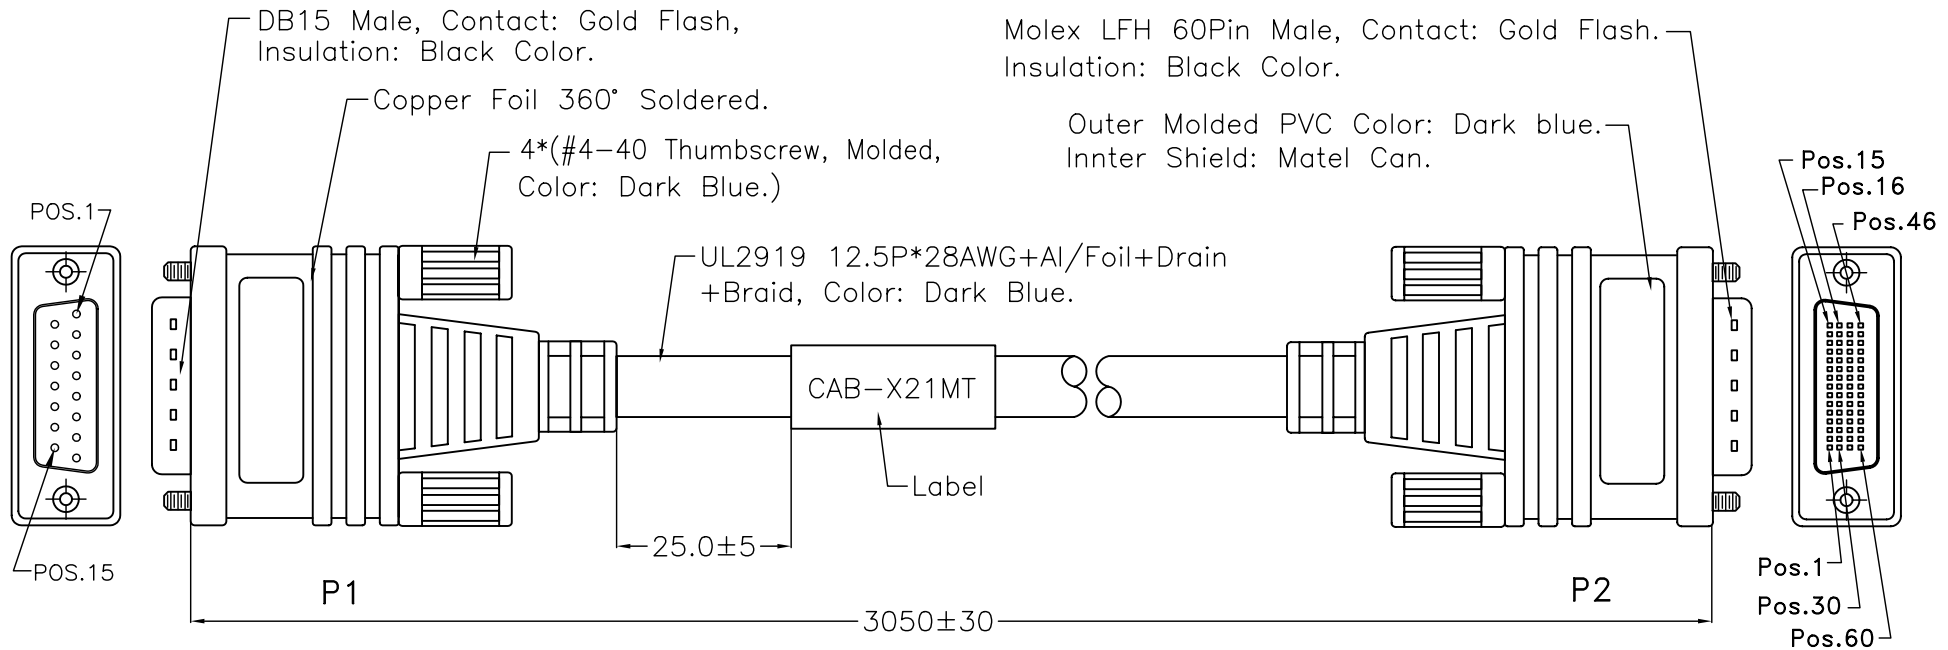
DB15 Male, Contact: Gold Flash, Insulation: Black Color.

Copper Foil 360° Soldered.

4*(#4-40 Thumbscrew, Molded, Color: Dark Blue.)

Molex LFH 60Pin Male, Contact: Gold Flash. Insulation: Black Color.

Outer Molded PVC Color: Dark blue. Innter Shield: Matel Can.

POS.1

Pos.15
Pos.16
Pos.46

UL2919 12.5P*28AWG+Al/Foil+Drain +Braid, Color: Dark Blue.

CAB-X21MT

Label

25.0±5

POS.15

Pos.1
Pos.30
Pos.60

P1

P2

3050±30